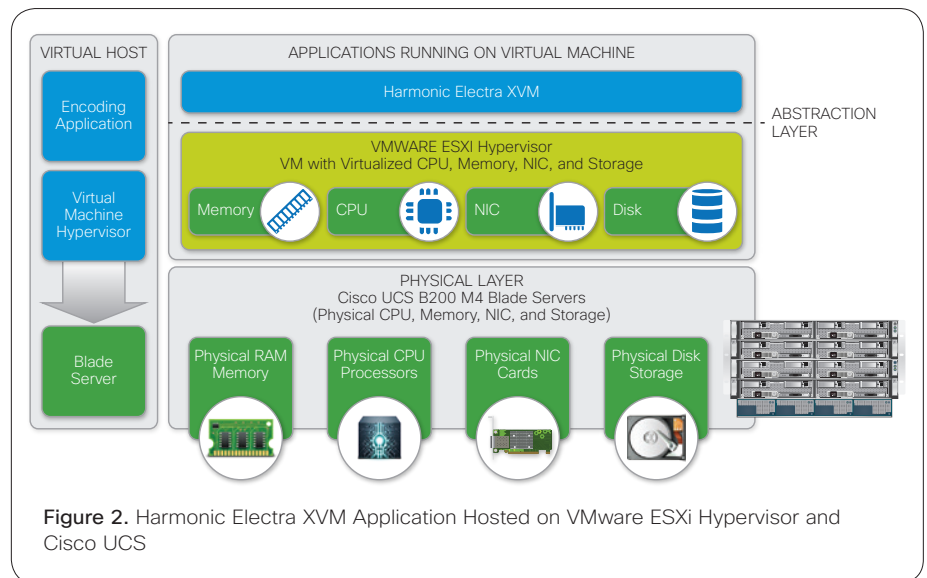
VIRTUAL HOST

Encoding Application

Virtual Machine Hypervisor

Blade Server

APPLICATIONS RUNNING ON VIRTUAL MACHINE

Harmonic Electra XVM

ABSTRACTION LAYER

VMWARE ESXI Hypervisor
VM with Virtualized CPU, Memory, NIC, and Storage

Memory

CPU

NIC

Disk

PHYSICAL LAYER
Cisco UCS B200 M4 Blade Servers
(Physical CPU, Memory, NIC, and Storage)

Physical RAM Memory

Physical CPU Processors

Physical NIC Cards

Physical Disk Storage

Figure 2. Harmonic Electra XVM Application Hosted on VMware ESXi Hypervisor and Cisco UCS